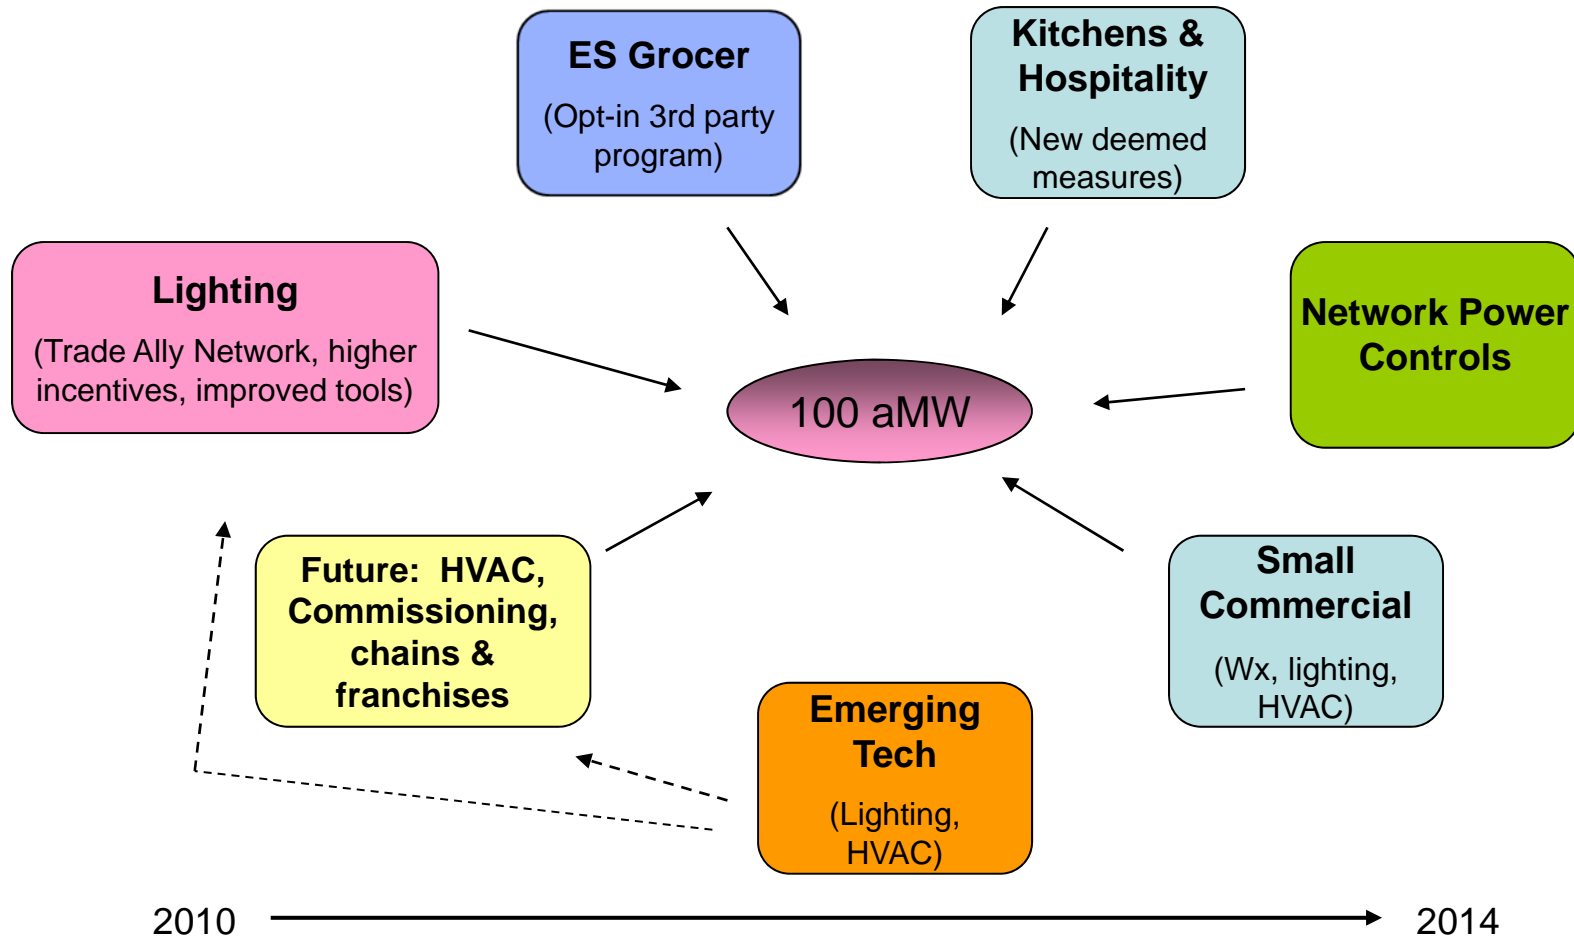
ES Grocer
(Opt-in 3rd party program)

Kitchens & Hospitality
(New deemed measures)

Lighting
(Trade Ally Network, higher incentives, improved tools)

100 aMW

Network Power Controls

Future: HVAC, Commissioning, chains & franchises

Small Commercial
(Wx, lighting, HVAC)

Emerging Tech
(Lighting, HVAC)

2010

2014